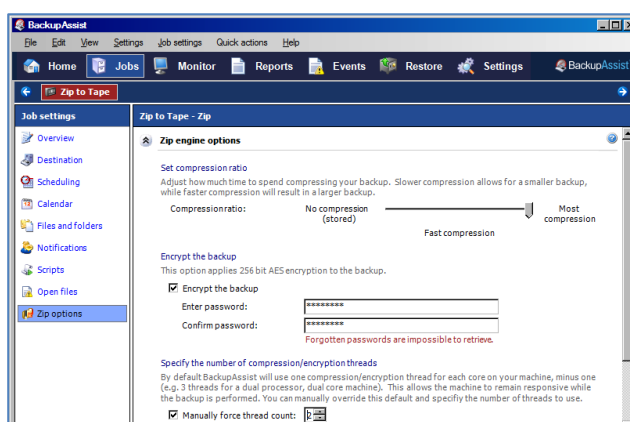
BackupAssist

File Edit View Settings Job settings Quick actions Help

Home Jobs Monitor Reports Events Restore Settings BackupAssist

Zip to Tape

Job settings

Overview
Destination
Scheduling
Calendar
Files and folders
Notifications
Scripts
Open files
Zip options

Zip to Tape - Zip

Zip engine options

Set compression ratio
Adjust how much time to spend compressing your backup. Slower compression allows for a smaller backup, while faster compression will result in a larger backup.

Compression ratio: No compression (stored) Most compression

Fast compression

Encrypt the backup
This option applies 256 bit AES encryption to the backup.

Encrypt the backup
Enter password: ********
Confirm password: ********
Forgotten passwords are impossible to retrieve.

Specify the number of compression/encryption threads
By default BackupAssist will use one compression/encryption thread for each core on your machine, minus one (e.g. 3 threads for a dual processor, dual core machine). This allows the machine to remain responsive while the backup is performed. You can manually override this default and specify the number of threads to use.

Manually force thread count: 0